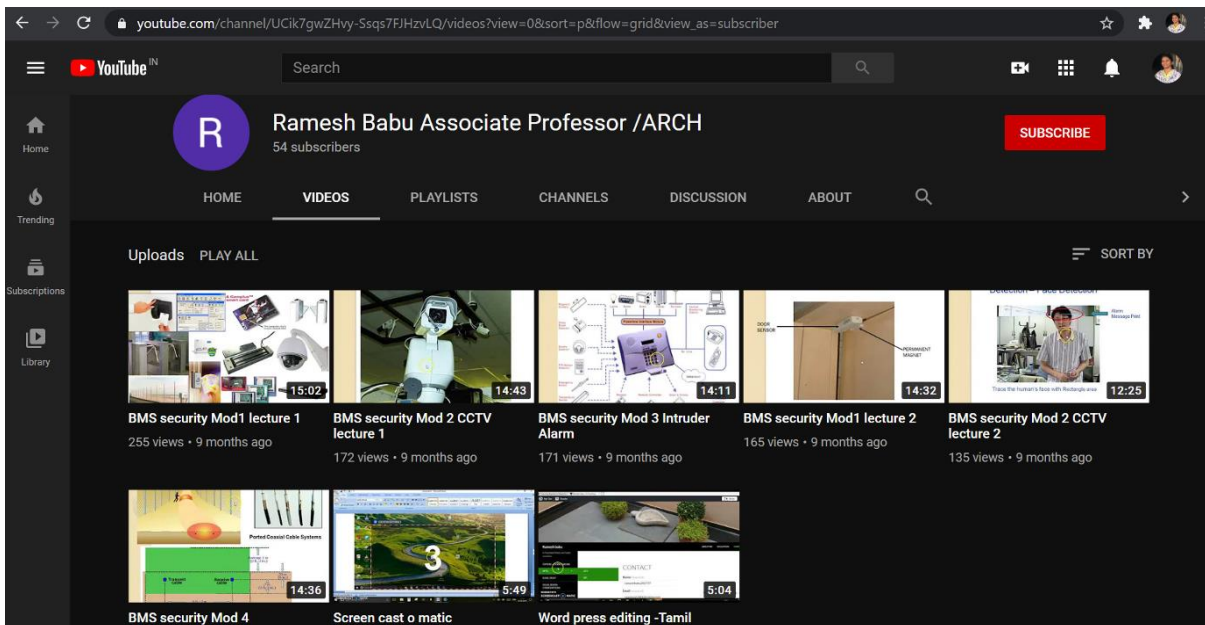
youtube.com/channel/UCik7gwZHvy-Ssqs7FJHzvLQ/videos?view=0&sort=p&flow=grid&view_as=subscriber

YouTube IN

Search

Home

Trending

Subscriptions

Library

R

Ramesh Babu Associate Professor /ARCH

54 subscribers

SUBSCRIBE

HOME VIDEOS PLAYLISTS CHANNELS DISCUSSION ABOUT

Uploads PLAY ALL

SORT BY

15:02
BMS security Mod1 lecture 1
255 views • 9 months ago

14:43
BMS security Mod 2 CCTV lecture 1
172 views • 9 months ago

14:11
BMS security Mod 3 Intruder Alarm
171 views • 9 months ago

DOOR SENSOR
PERMANENT MAGNET
14:32
BMS security Mod1 lecture 2
165 views • 9 months ago

Detection – Face Detection
12:25
BMS security Mod 2 CCTV lecture 2
135 views • 9 months ago

Ported Coaxial Cable Systems
14:36
BMS security Mod 4

3
5:49
Screen cast o matic

CONTACT
5:04
Word press editing -Tamil